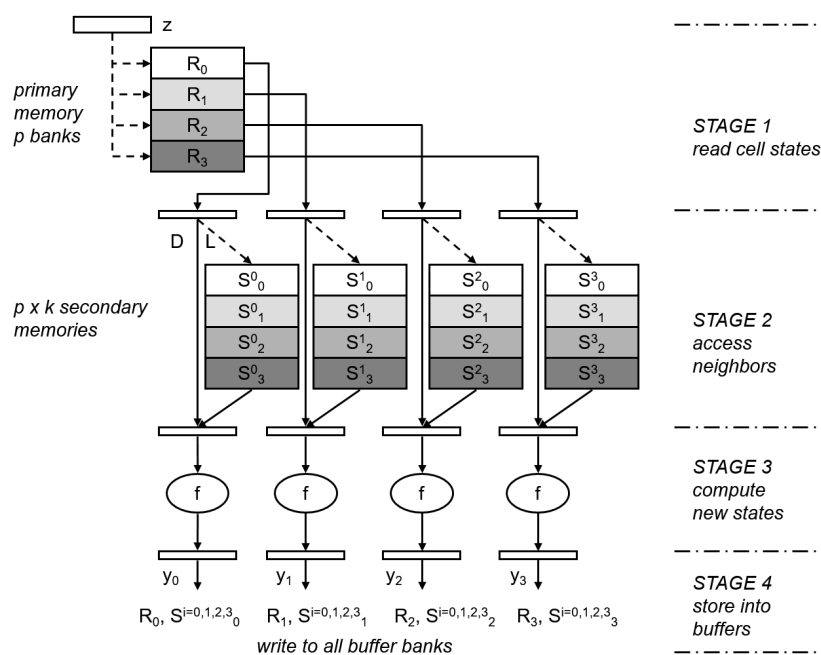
z

primary memory p banks

$R_0$
$R_1$
$R_2$
$R_3$

STAGE 1 read cell states

D L

p x k secondary memories

$S^0{}_0$
$S^0{}_1$
$S^0{}_2$
$S^0{}_3$

$S^1{}_0$
$S^1{}_1$
$S^1{}_2$
$S^1{}_3$

$S^2{}_0$
$S^2{}_1$
$S^2{}_2$
$S^2{}_3$

$S^3{}_0$
$S^3{}_1$
$S^3{}_2$
$S^3{}_3$

STAGE 2 access neighbors

f f f f

STAGE 3 compute new states

$y_0$ $y_1$ $y_2$ $y_3$

STAGE 4 store into buffers

$R_0$, $S^{i=0,1,2,3}{}_0$ $R_1$, $S^{i=0,1,2,3}{}_1$ $R_2$, $S^{i=0,1,2,3}{}_2$ $R_3$, $S^{i=0,1,2,3}{}_3$

write to all buffer banks